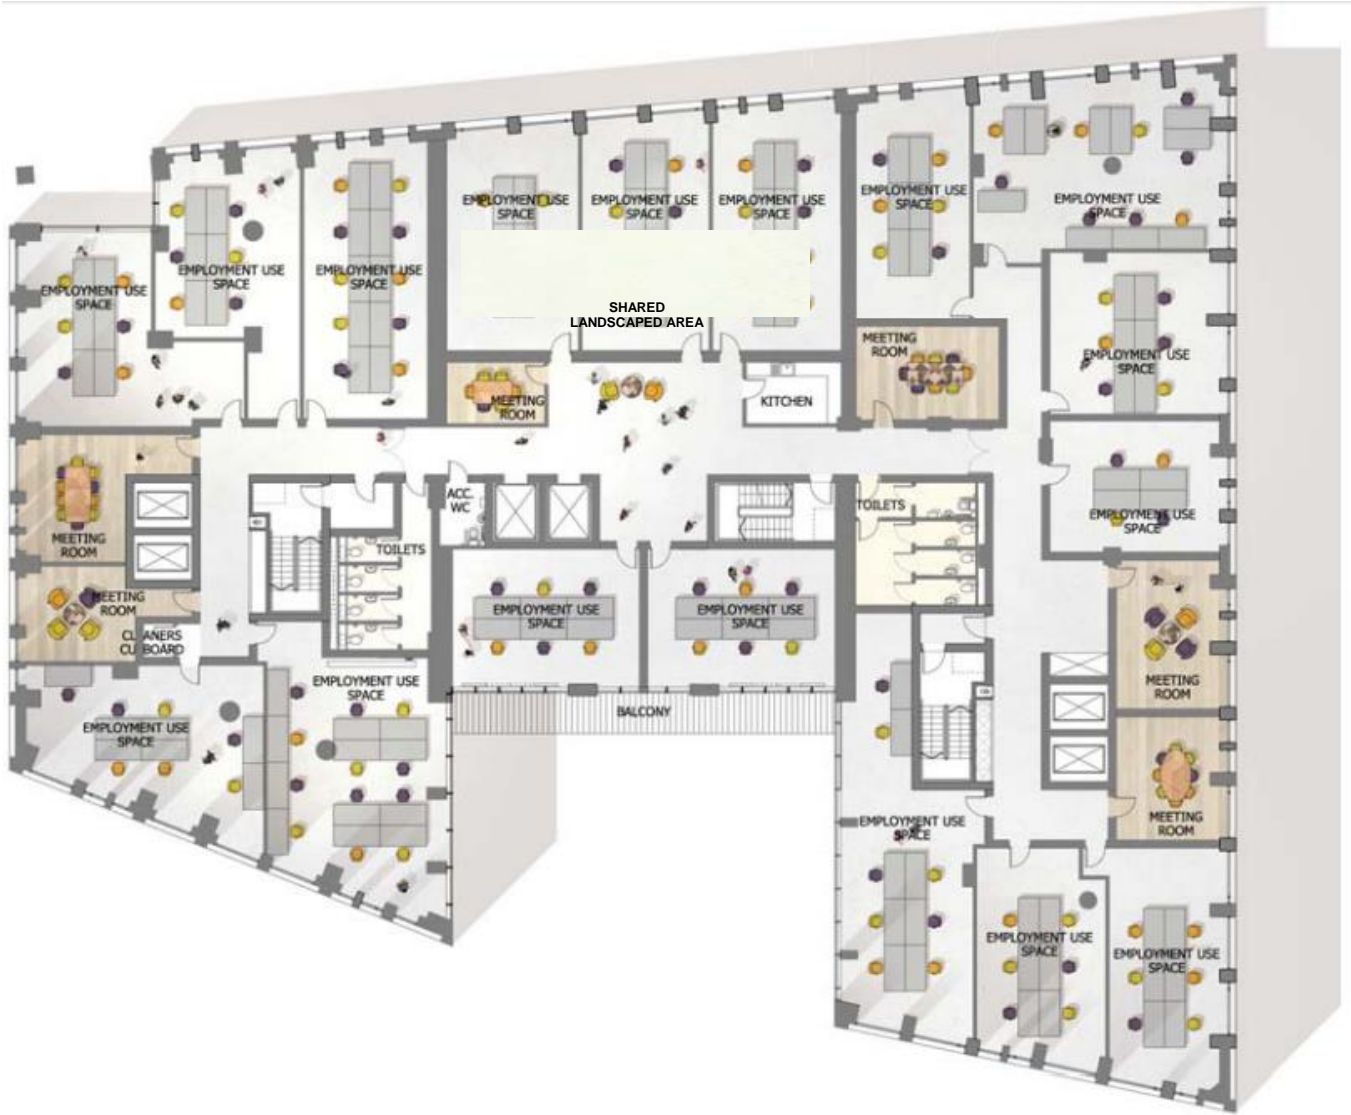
EMPLOYMENT USE SPACE

EMPLOYMENT USE SPACE

EMPLOYMENT USE SPACE

EMPLOYMENT USE SPACE

EMPLOYMENT USE SPACE

EMPLOYMENT USE SPACE

EMPLOYMENT USE SPACE

EMPLOYMENT USE SPACE

SHARED LANDSCAPED AREA

MEETING ROOM

MEETING ROOM

KITCHEN

EMPLOYMENT USE SPACE

EMPLOYMENT USE SPACE

MEETING ROOM

ACC. WC

TOILETS

TOILETS

MEETING ROOM

CLEANERS CUBOARD

EMPLOYMENT USE SPACE

EMPLOYMENT USE SPACE

MEETING ROOM

EMPLOYMENT USE SPACE

EMPLOYMENT USE SPACE

BALCONY

MEETING ROOM

EMPLOYMENT USE SPACE

EMPLOYMENT USE SPACE

EMPLOYMENT USE SPACE